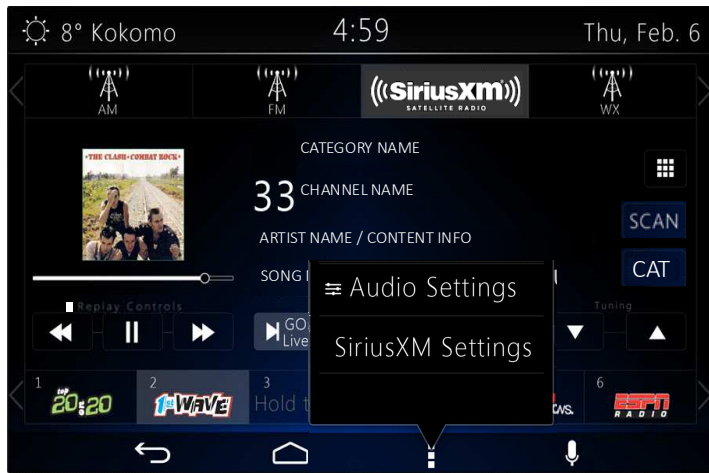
8° Kokomo 4:59 Thu, Feb. 6

AM FM ((SiriusXM)) SATELLITE RADIO WX

THE CLASH COMBAT ROCK

CATEGORY NAME

33 CHANNEL NAME

ARTIST NAME / CONTENT INFO

SONG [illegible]

SCAN

CAT

Replay Controls

Tuning

GO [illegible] Live

Audio Settings

SiriusXM Settings

1 20on20

2 1st WAVE

3 Hold t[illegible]

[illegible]NEWS

6 ESPN RADIO